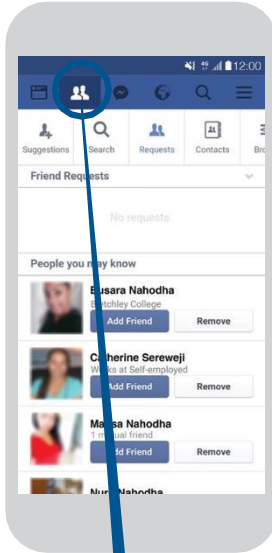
12:00

Suggestions Search Requests Contacts Br

Friend Requests

No requests

People you may know

Busara Nahodha
Bletchley College
Add Friend Remove

Catherine Sereweji
Works at Self-employed
Add Friend Remove

Marisa Nahodha
1 mutual friend
Add Friend Remove

Nur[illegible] Nahodha